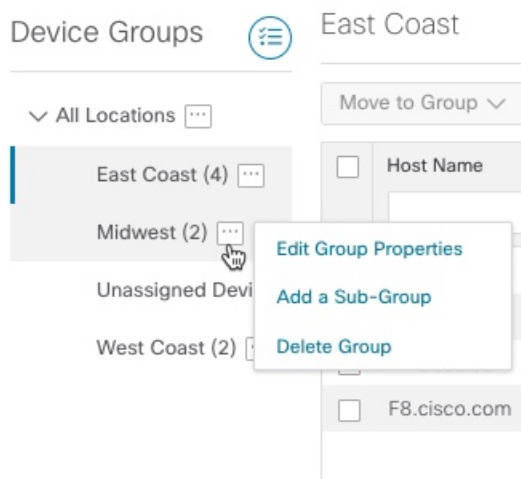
Device Groups

East Coast

All Locations ···

East Coast (4) ···

Midwest (2) ···

Unassigned Devi

West Coast (2)

Move to Group

Host Name

Edit Group Properties

Add a Sub-Group

Delete Group

F8.cisco.com